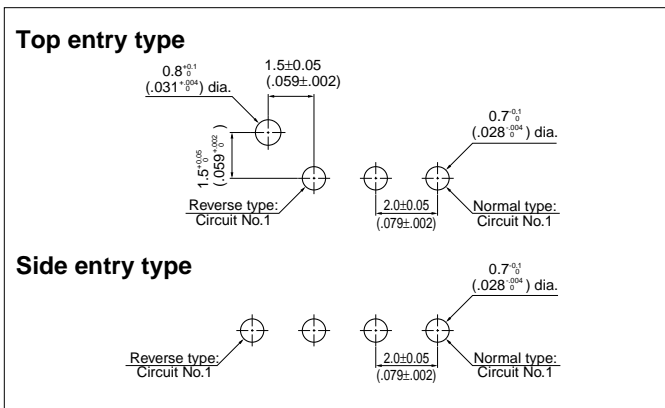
Top entry type

$0.8^{+0.1}_{0}$
($.031^{+.004}_{0}$) dia.

1.5±0.05
(.059±.002)

$0.7^{-0.1}_{0}$
($.028^{-.004}_{0}$) dia.

$1.5^{+0.05}_{0}$
($.059^{+.002}_{0}$)

Reverse type:
Circuit No.1

2.0±0.05
(.079±.002)

Normal type:
Circuit No.1

Side entry type

$0.7^{-0.1}_{0}$
($.028^{-.004}_{0}$) dia.

Reverse type:
Circuit No.1

2.0±0.05
(.079±.002)

Normal type:
Circuit No.1